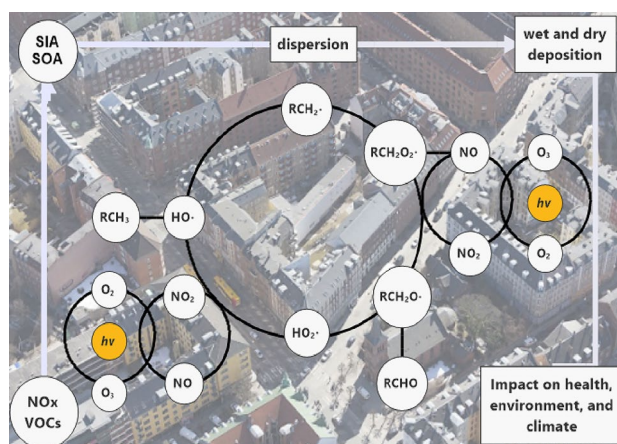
SIA
SOA

dispersion

wet and dry deposition

$RCH_2\cdot$

$RCH_2O_2\cdot$

NO

$O_3$

$hv$

$O_2$

$NO_2$

$RCH_3$

$HO\cdot$

$O_2$

$NO_2$

$hv$

$RCH_2O\cdot$

$HO_2\cdot$

NO

$O_3$

RCHO

NOx
VOCs

Impact on health, environment, and climate